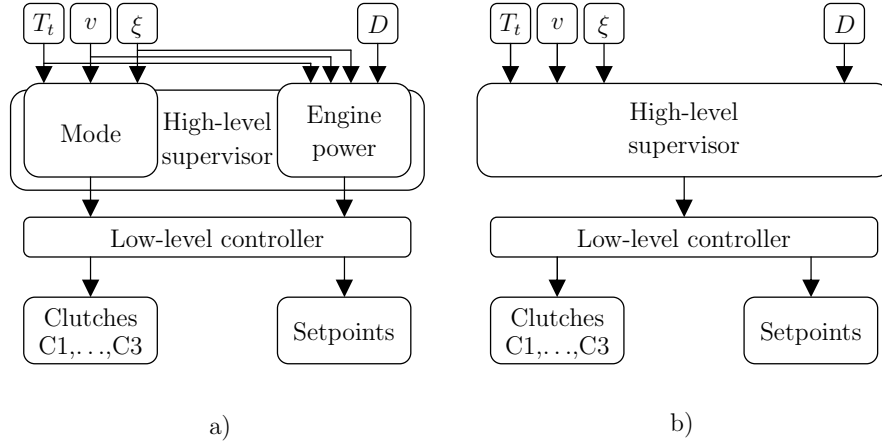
$T_t$ $v$ $\xi$ $D$

Mode

High-level supervisor

Engine power

Low-level controller

Clutches C1,…,C3

Setpoints

a)

$T_t$ $v$ $\xi$ $D$

High-level supervisor

Low-level controller

Clutches C1,…,C3

Setpoints

b)